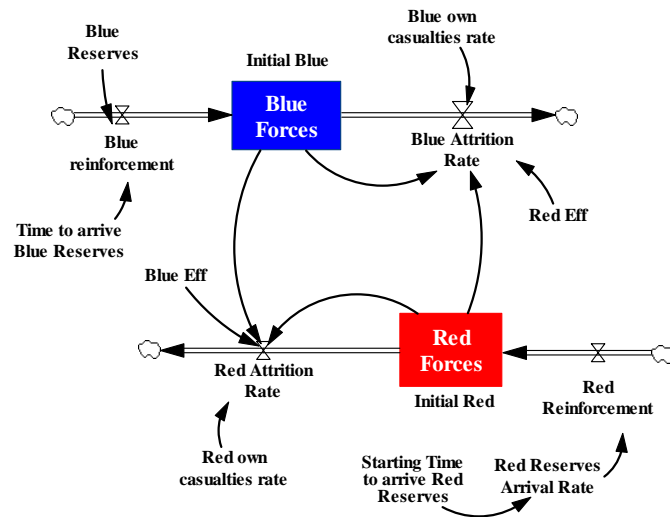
Blue Reserves

Blue own casualties rate

Initial Blue

Blue Forces

Blue reinforcement

Blue Attrition Rate

Red Eff

Time to arrive Blue Reserves

Blue Eff

Red Forces

Red Attrition Rate

Initial Red

Red Reinforcement

Red own casualties rate

Starting Time to arrive Red Reserves

Red Reserves Arrival Rate